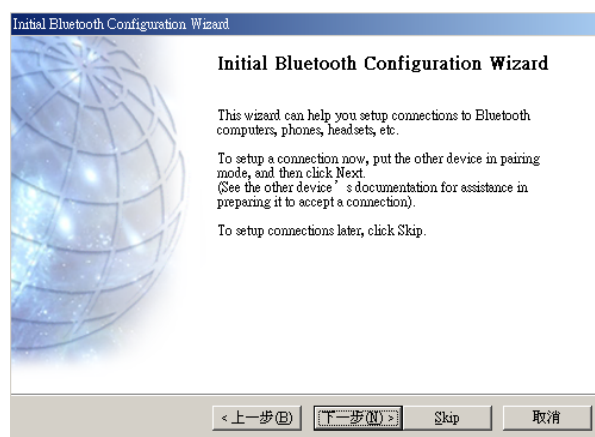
Initial Bluetooth Configuration Wizard

Initial Bluetooth Configuration Wizard

This wizard can help you setup connections to Bluetooth computers, phones, headsets, etc.

To setup a connection now, put the other device in pairing mode, and then click Next.
(See the other device’s documentation for assistance in preparing it to accept a connection).

To setup connections later, click Skip.

< 上一步(B) | 下一步(N) > | Skip | 取消